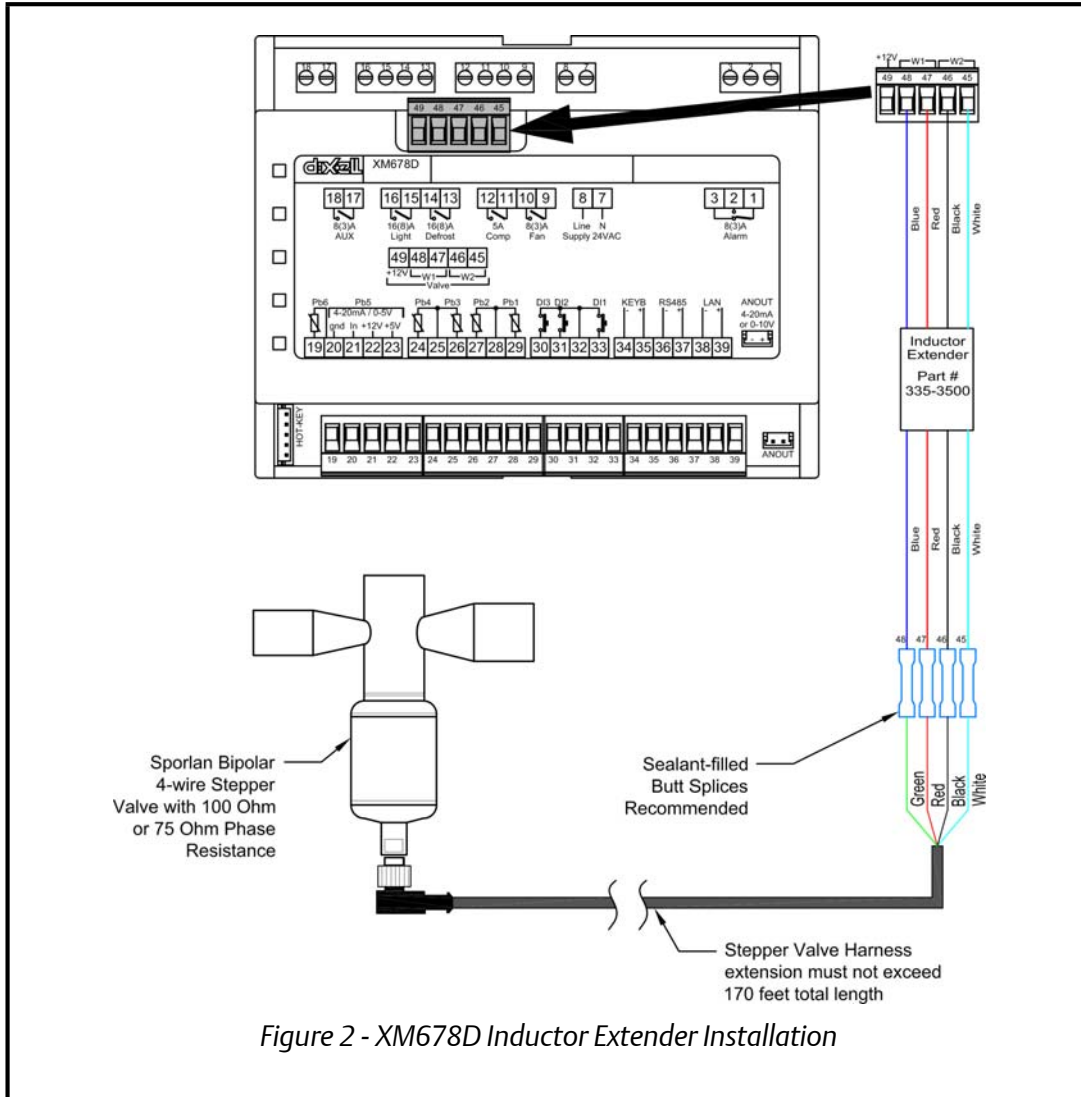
18 17 16 15 14 13 12 11 10 9 8 7 3 2 1

49 48 47 46 45

dixell XM678D

18 17
8(3)A
AUX

16 15 14 13
16(8)A
Light
16(8)A
Defrost

12 11 10 9
5A
Comp
8(3)A
Fan

8 7
Line
Supply
N
24VAC

3 2 1
8(3)A
Alarm

49 48 47 46 45
+12V W1 W2
Valve

Pb6 Pb5
4-20mA / 0-5V
gnd In +12V +5V
Pb4 Pb3 Pb2 Pb1 DI3 DI2 DI1 KEYB RS485 LAN ANOUT
4-20mA or 0-10V

19 20 21 22 23 24 25 26 27 28 29 30 31 32 33 34 35 36 37 38 39

HOT-KEY

19 20 21 22 23 24 25 26 27 28 29 30 31 32 33 34 35 36 37 38 39
ANOUT

+12V W1 W2
49 48 47 46 45

Blue Red Black White

Inductor Extender
Part #
335-3500

Blue Red Black White

48 47 46 45

Green Red Black White

Sporlan Bipolar 4-wire Stepper Valve with 100 Ohm or 75 Ohm Phase Resistance

Sealant-filled Butt Splices Recommended

Stepper Valve Harness extension must not exceed 170 feet total length

Figure 2 - XM678D Inductor Extender Installation